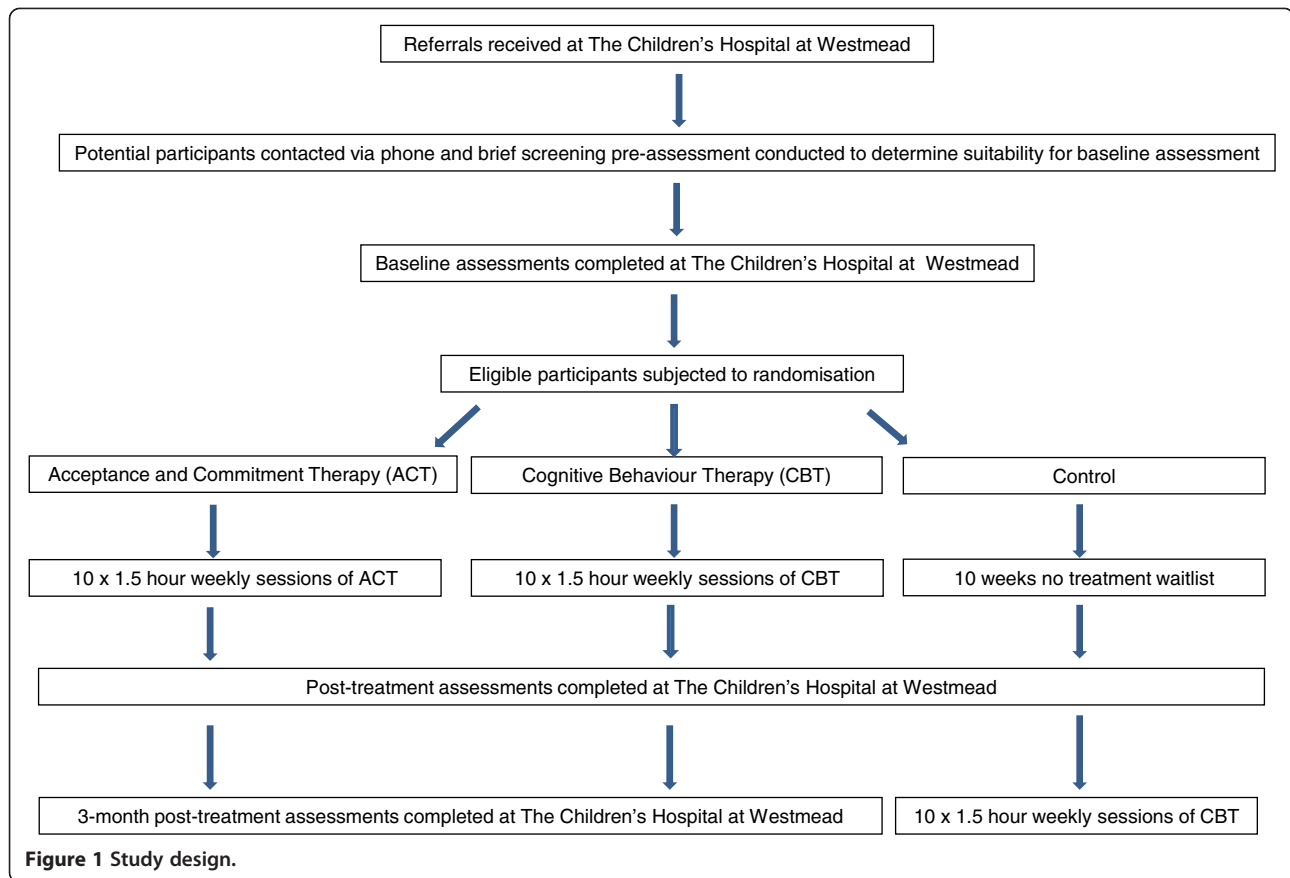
Referrals received at The Children's Hospital at Westmead

Potential participants contacted via phone and brief screening pre-assessment conducted to determine suitability for baseline assessment

Baseline assessments completed at The Children's Hospital at Westmead

Eligible participants subjected to randomisation

Acceptance and Commitment Therapy (ACT)

Cognitive Behaviour Therapy (CBT)

Control

10 x 1.5 hour weekly sessions of ACT

10 x 1.5 hour weekly sessions of CBT

10 weeks no treatment waitlist

Post-treatment assessments completed at The Children's Hospital at Westmead

3-month post-treatment assessments completed at The Children's Hospital at Westmead

10 x 1.5 hour weekly sessions of CBT

Figure 1 Study design.